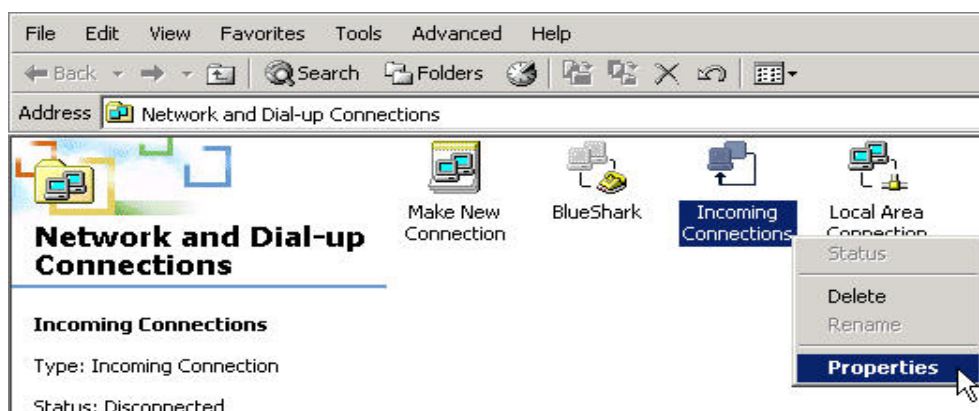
File Edit View Favorites Tools Advanced Help

Back Search Folders

Address Network and Dial-up Connections

Network and Dial-up Connections

Make New Connection

BlueShark

Incoming Connections

Local Area Connection

Status

Delete

Rename

Properties

Incoming Connections

Type: Incoming Connection

Status: Disconnected